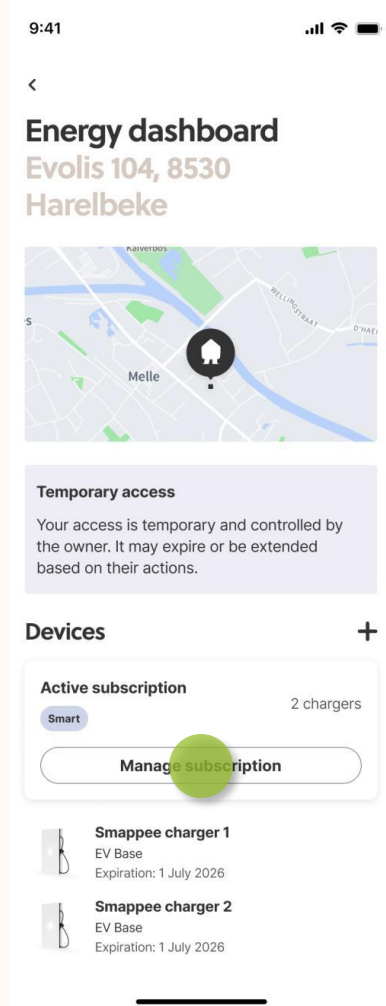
9:41

<

Energy dashboard
Evolis 104, 8530 Harelbeke

Kalverbos
WELLINGSTRAAT
D'HAE
S
Melle

Temporary access
Your access is temporary and controlled by the owner. It may expire or be extended based on their actions.

Devices +

Active subscription
Smart
2 chargers
Manage subscription

Smappee charger 1
EV Base
Expiration: 1 July 2026

Smappee charger 2
EV Base
Expiration: 1 July 2026